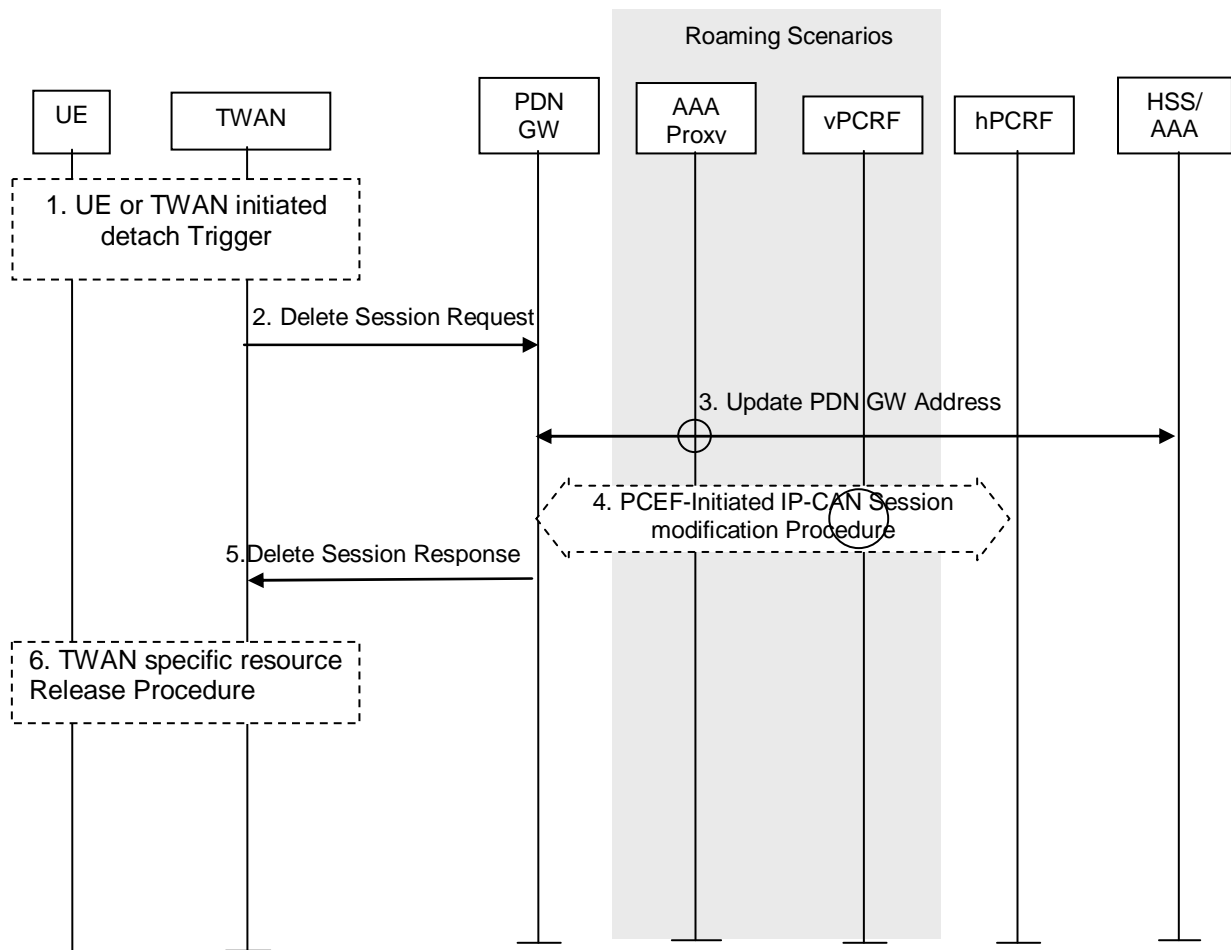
Roaming Scenarios

UE

TWAN

PDN GW

AAA Proxy

vPCRF

hPCRF

HSS/ AAA

1. UE or TWAN initiated detach Trigger

2. Delete Session Request

3. Update PDN GW Address

4. PCEF-Initiated IP-CAN Session modification Procedure

5.Delete Session Response

6. TWAN specific resource Release Procedure